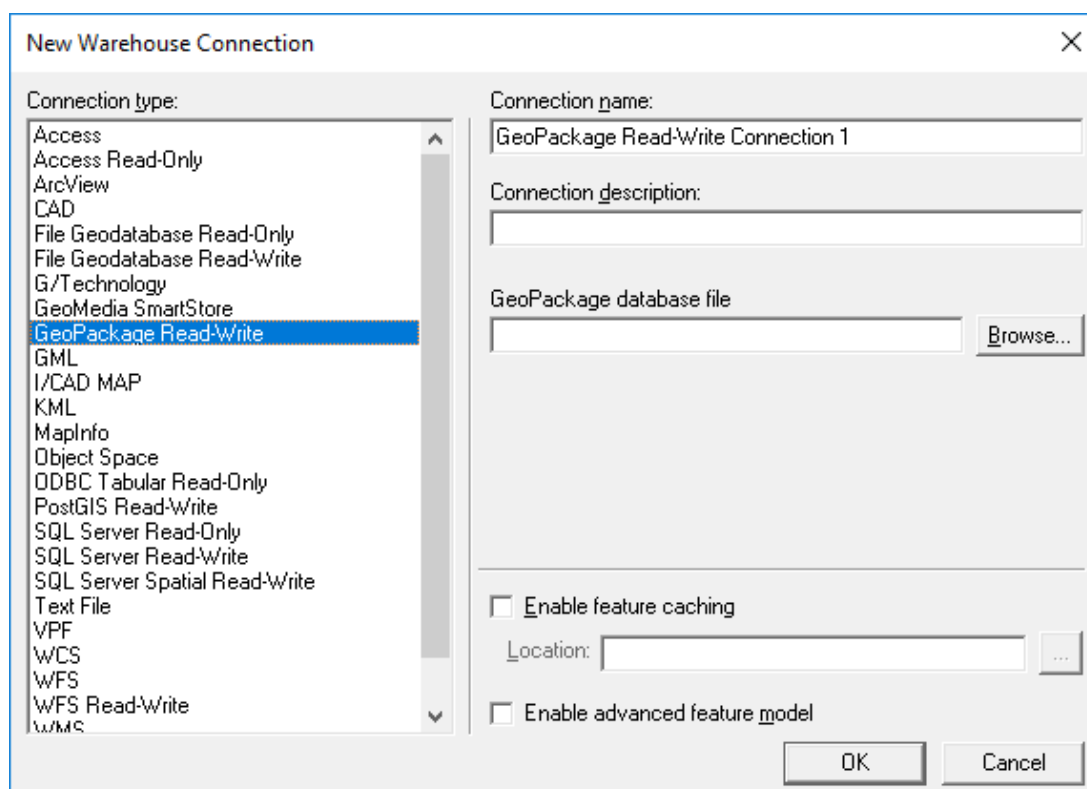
New Warehouse Connection

Connection type:

Access
Access Read-Only
ArcView
CAD
File Geodatabase Read-Only
File Geodatabase Read-Write
G/Technology
GeoMedia SmartStore
GeoPackage Read-Write
GML
I/CAD MAP
KML
MapInfo
Object Space
ODBC Tabular Read-Only
PostGIS Read-Write
SQL Server Read-Only
SQL Server Read-Write
SQL Server Spatial Read-Write
Text File
VPF
WCS
WFS
WFS Read-Write
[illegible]

Connection name:

GeoPackage Read-Write Connection 1

Connection description:

GeoPackage database file

Browse...

Enable feature caching

Location:

...

Enable advanced feature model

OK

Cancel